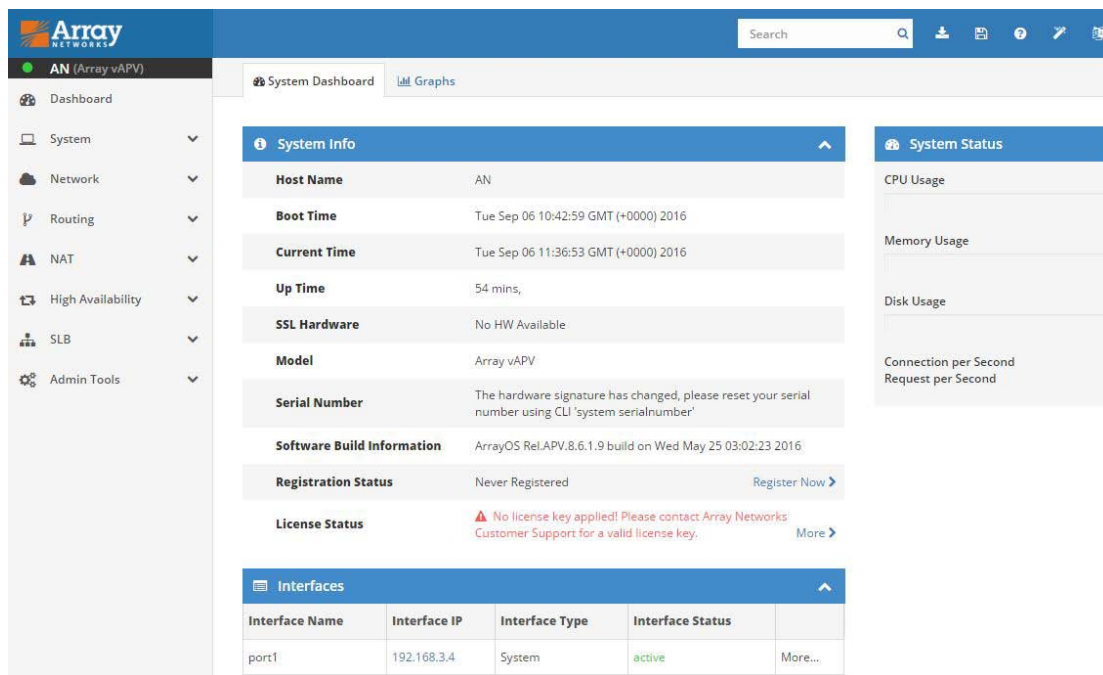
Array NETWORKS

AN (Array vAPV)

Dashboard

System

Network

Routing

NAT

High Availability

SLB

Admin Tools

Search

System Dashboard
Graphs

System Info

| Host Name | AN |
|---|---|
| Boot Time | Tue Sep 06 10:42:59 GMT (+0000) 2016 |
| Current Time | Tue Sep 06 11:36:53 GMT (+0000) 2016 |
| Up Time | 54 mins, |
| SSL Hardware | No HW Available |
| Model | Array vAPV |
| Serial Number | The hardware signature has changed, please reset your serial number using CLI 'system serialnumber' |
| Software Build Information | ArrayOS Rel.APV.8.6.1.9 build on Wed May 25 03:02:23 2016 |
| Registration Status | Never Registered Register Now |
| License Status | No license key applied! Please contact Array Networks Customer Support for a valid license key. More |

Interfaces

| Interface Name | Interface IP | Interface Type | Interface Status | |
|---|---|---|---|---|
| port1 | 192.168.3.4 | System | active | More... |

System Status

CPU Usage

Memory Usage

Disk Usage

Connection per Second
Request per Second